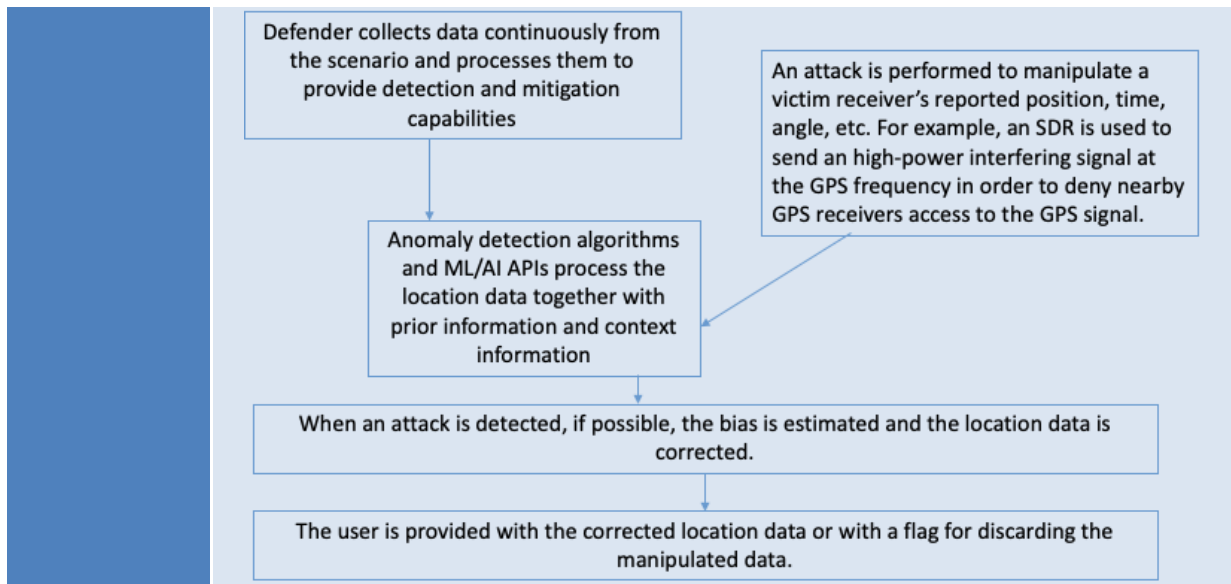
Defender collects data continuously from the scenario and processes them to provide detection and mitigation capabilities

An attack is performed to manipulate a victim receiver's reported position, time, angle, etc. For example, an SDR is used to send an high-power interfering signal at the GPS frequency in order to deny nearby GPS receivers access to the GPS signal.

Anomaly detection algorithms and ML/AI APIs process the location data together with prior information and context information

When an attack is detected, if possible, the bias is estimated and the location data is corrected.

The user is provided with the corrected location data or with a flag for discarding the manipulated data.